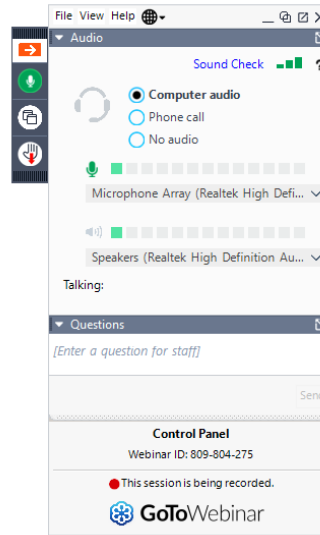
File View Help

Audio

Sound Check

Computer audio

Phone call

No audio

Microphone Array (Realtek High Defini

Speakers (Realtek High Definition Au...

Talking:

Questions

[Enter a question for staff]

Sen

Control Panel

Webinar ID: 809-804-275

This session is being recorded.

GoToWebinar